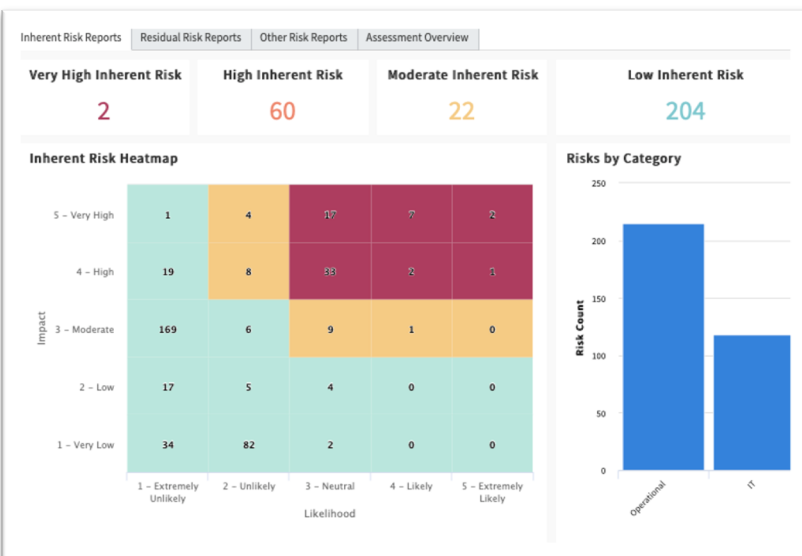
Inherent Risk Reports | Residual Risk Reports | Other Risk Reports | Assessment Overview

Very High Inherent Risk
2

High Inherent Risk
60

Moderate Inherent Risk
22

Low Inherent Risk
204

Inherent Risk Heatmap

| Impact | 1 - Extremely Unlikely | 2 - Unlikely | 3 - Neutral | 4 - Likely | 5 - Extremely Likely |
|---|---|---|---|---|---|
| 5 - Very High | 1 | 4 | 17 | 7 | 2 |
| 4 - High | 19 | 8 | 33 | 2 | 1 |
| 3 - Moderate | 169 | 6 | 9 | 1 | 0 |
| 2 - Low | 17 | 5 | 4 | 0 | 0 |
| 1 - Very Low | 34 | 82 | 2 | 0 | 0 |

Likelihood

Risks by Category

250
200
150
100
50
0

Risk Count

Operational
IT